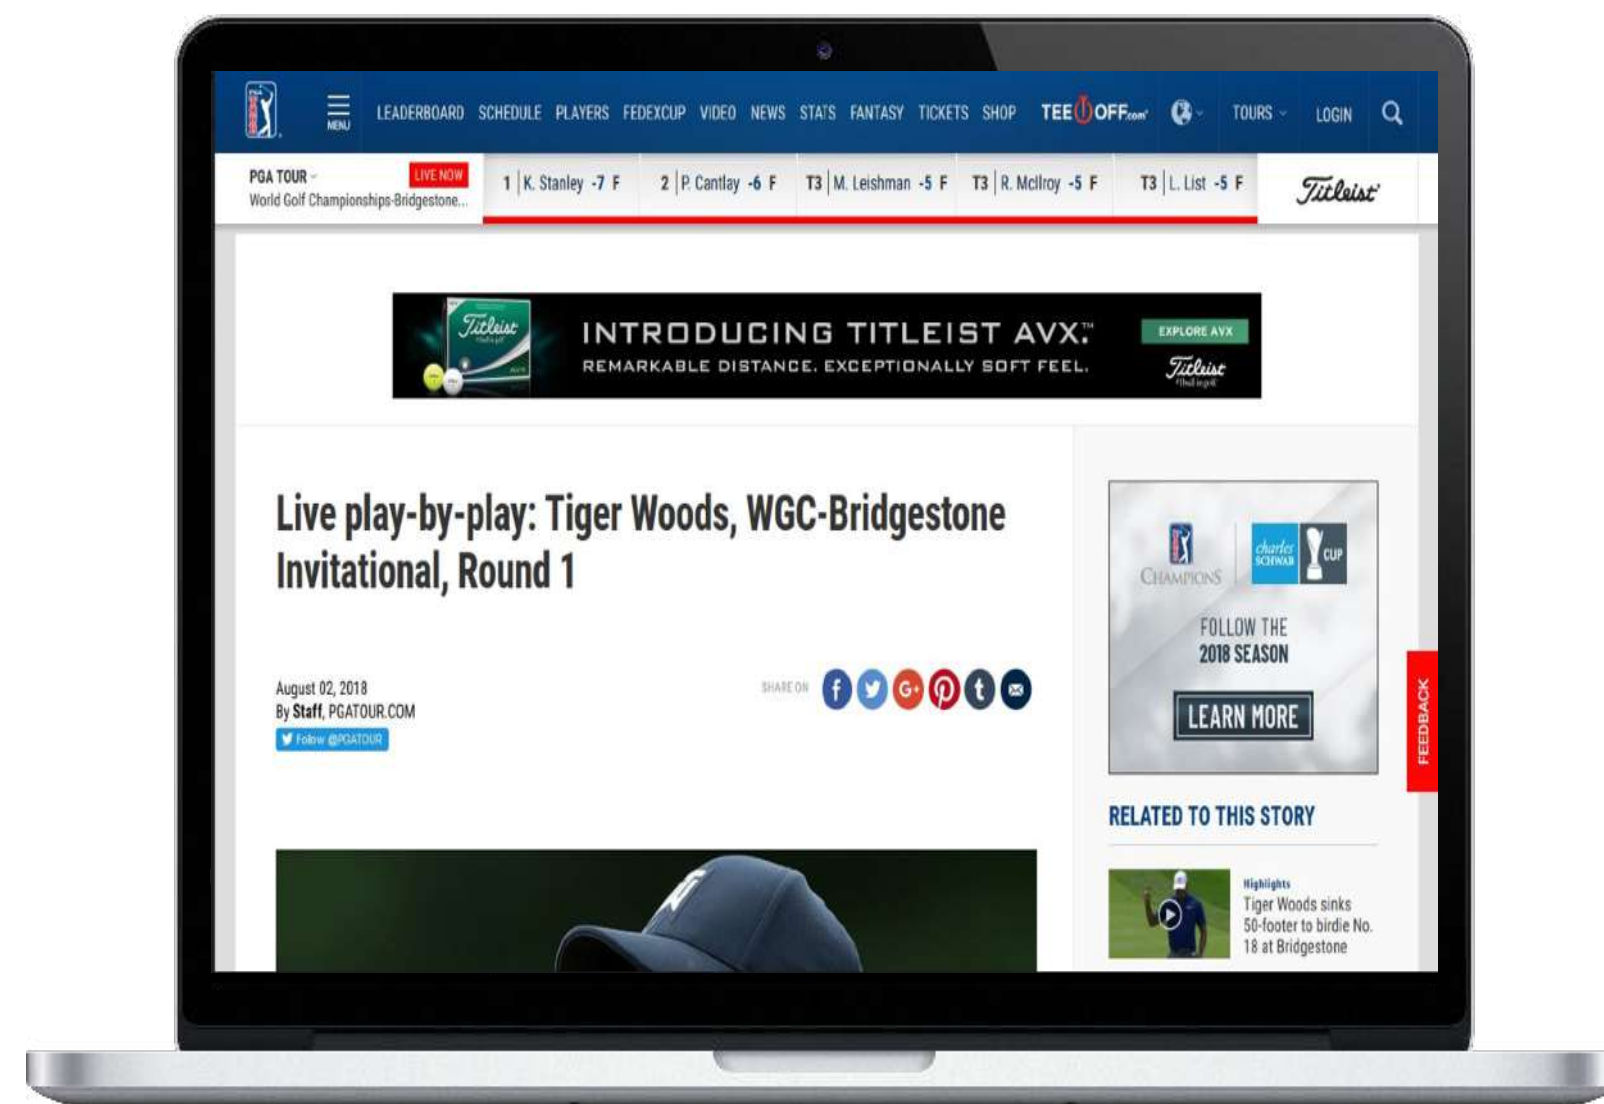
PGA TOUR

MENU LEADERBOARD SCHEDULE PLAYERS FEDEXCUP VIDEO NEWS STATS FANTASY TICKETS SHOP TEE OFF.com TOURS LOGIN

PGA TOUR LIVE NOW
World Golf Championships-Bridgestone...

1 | K. Stanley -7 F
2 | P. Cantlay -6 F
T3 | M. Leishman -5 F
T3 | R. McIlroy -5 F
T3 | L. List -5 F

Titleist

Titleist
INTRODUCING TITLEIST AVX.™
REMARKABLE DISTANCE. EXCEPTIONALLY SOFT FEEL.
EXPLORE AVX
Titleist

Live play-by-play: Tiger Woods, WGC-Bridgestone Invitational, Round 1

August 02, 2018
By Staff, PGATOUR.COM
Follow @PGATOUR

SHARE ON

CHAMPIONS
charles SCHWAB CUP
FOLLOW THE
2018 SEASON
LEARN MORE

FEEDBACK

RELATED TO THIS STORY

Highlights
Tiger Woods sinks 50-footer to birdie No. 18 at Bridgestone